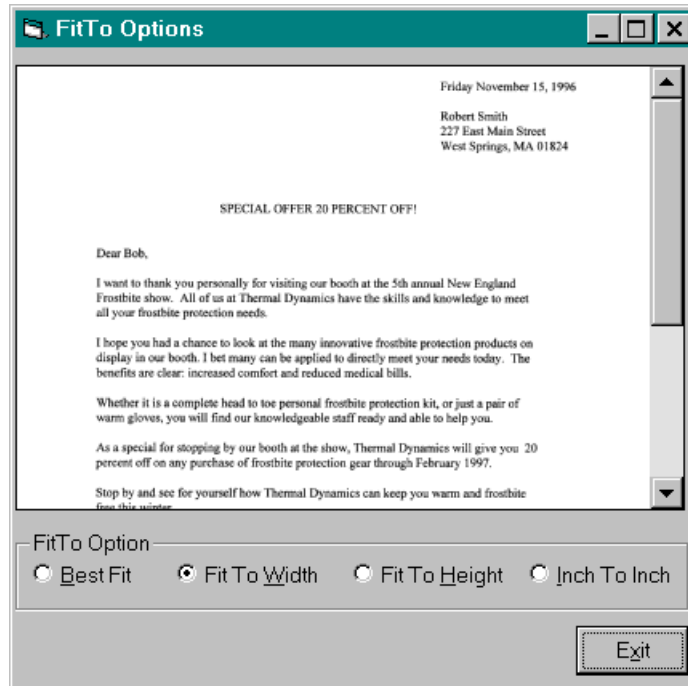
FitTo Options

Friday November 15, 1996

Robert Smith
227 East Main Street
West Springs, MA 01824

SPECIAL OFFER 20 PERCENT OFF!

Dear Bob,

I want to thank you personally for visiting our booth at the 5th annual New England Frostbite show. All of us at Thermal Dynamics have the skills and knowledge to meet all your frostbite protection needs.

I hope you had a chance to look at the many innovative frostbite protection products on display in our booth. I bet many can be applied to directly meet your needs today. The benefits are clear: increased comfort and reduced medical bills.

Whether it is a complete head to toe personal frostbite protection kit, or just a pair of warm gloves, you will find our knowledgeable staff ready and able to help you.

As a special for stopping by our booth at the show, Thermal Dynamics will give you 20 percent off on any purchase of frostbite protection gear through February 1997.

Stop by and see for yourself how Thermal Dynamics can keep you warm and frostbite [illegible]

FitTo Option
Best Fit
Fit To Width
Fit To Height
Inch To Inch

Exit